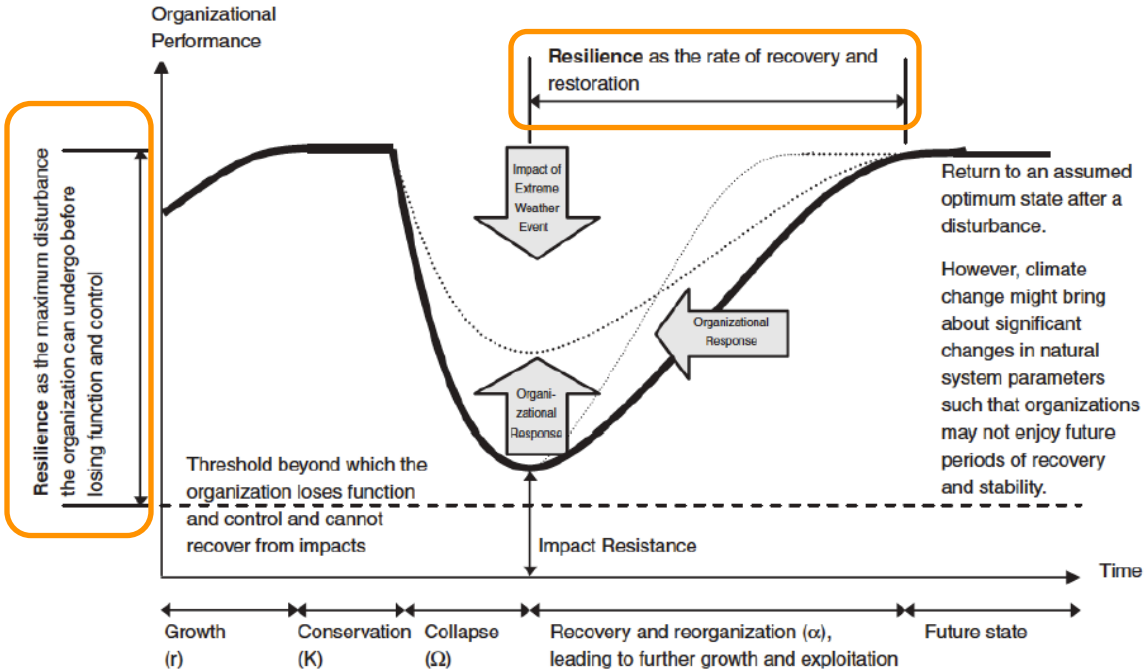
Organizational Performance

Resilience as the rate of recovery and restoration

Resilience as the maximum disturbance the organization can undergo before losing function and control

Impact of Extreme Weather Event

Organizational Response

Organi-zational Response

Return to an assumed optimum state after a disturbance.

However, climate change might bring about significant changes in natural system parameters such that organizations may not enjoy future periods of recovery and stability.

Threshold beyond which the organization loses function and control and cannot recover from impacts

Impact Resistance

Time

Growth (r)

Conservation (K)

Collapse ($\Omega$)

Recovery and reorganization ($\alpha$), leading to further growth and exploitation

Future state